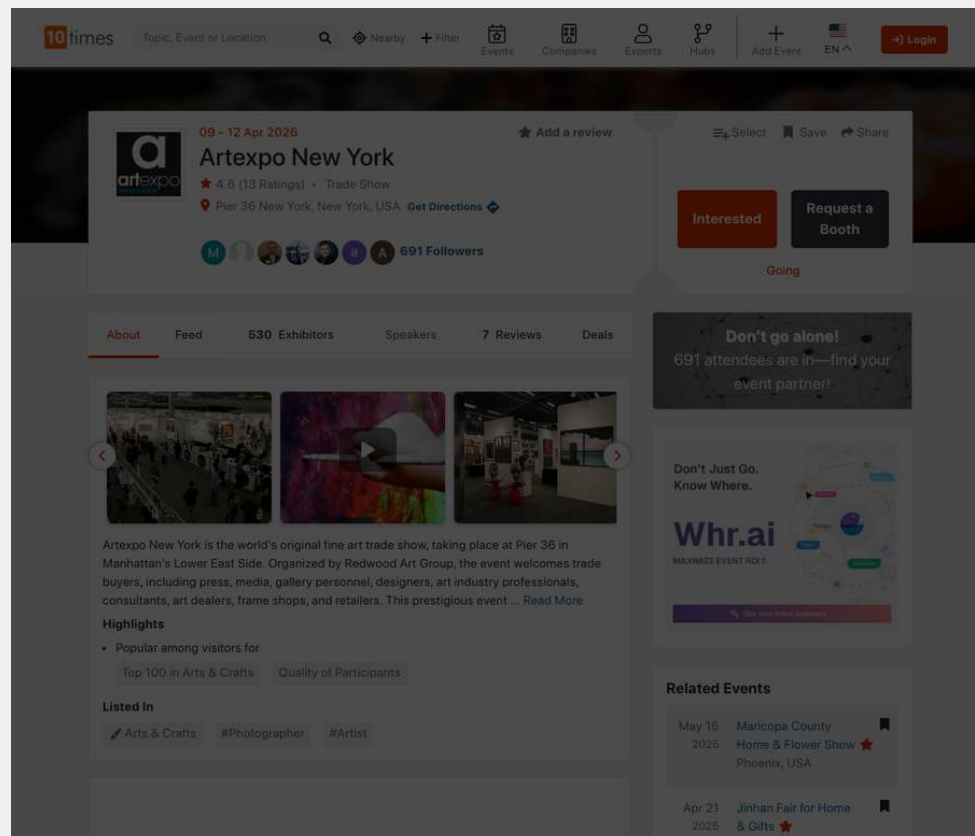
10times Topic, Event or Location Nearby + Filter Events Companies Experts Hubs + Add Event EN Login

09 - 12 Apr 2026
Artexpo New York
4.6 (13 Ratings) • Trade Show
Pier 36 New York, New York, USA Get Directions
Add a review
Select Save Share
Interested
Request a Booth
Going
691 Followers

About Feed 530 Exhibitors Speakers 7 Reviews Deals

Don't go alone!
691 attendees are in—find your event partner!

Artexpo New York is the world's original fine art trade show, taking place at Pier 36 in Manhattan's Lower East Side. Organized by Redwood Art Group, the event welcomes trade buyers, including press, media, gallery personnel, designers, art industry professionals, consultants, art dealers, frame shops, and retailers. This prestigious event ... Read More

Highlights
• Popular among visitors for
Top 100 in Arts & Crafts Quality of Participants

Listed In
Arts & Crafts #Photographer #Artist

Don't Just Go. Know Where.
Whr.ai
MAXIMIZE EVENT ROI!!
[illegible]

Related Events
May 16 2025 Maricopa County Home & Flower Show Phoenix, USA
Apr 21 2025 Jinhan Fair for Home & Gifts